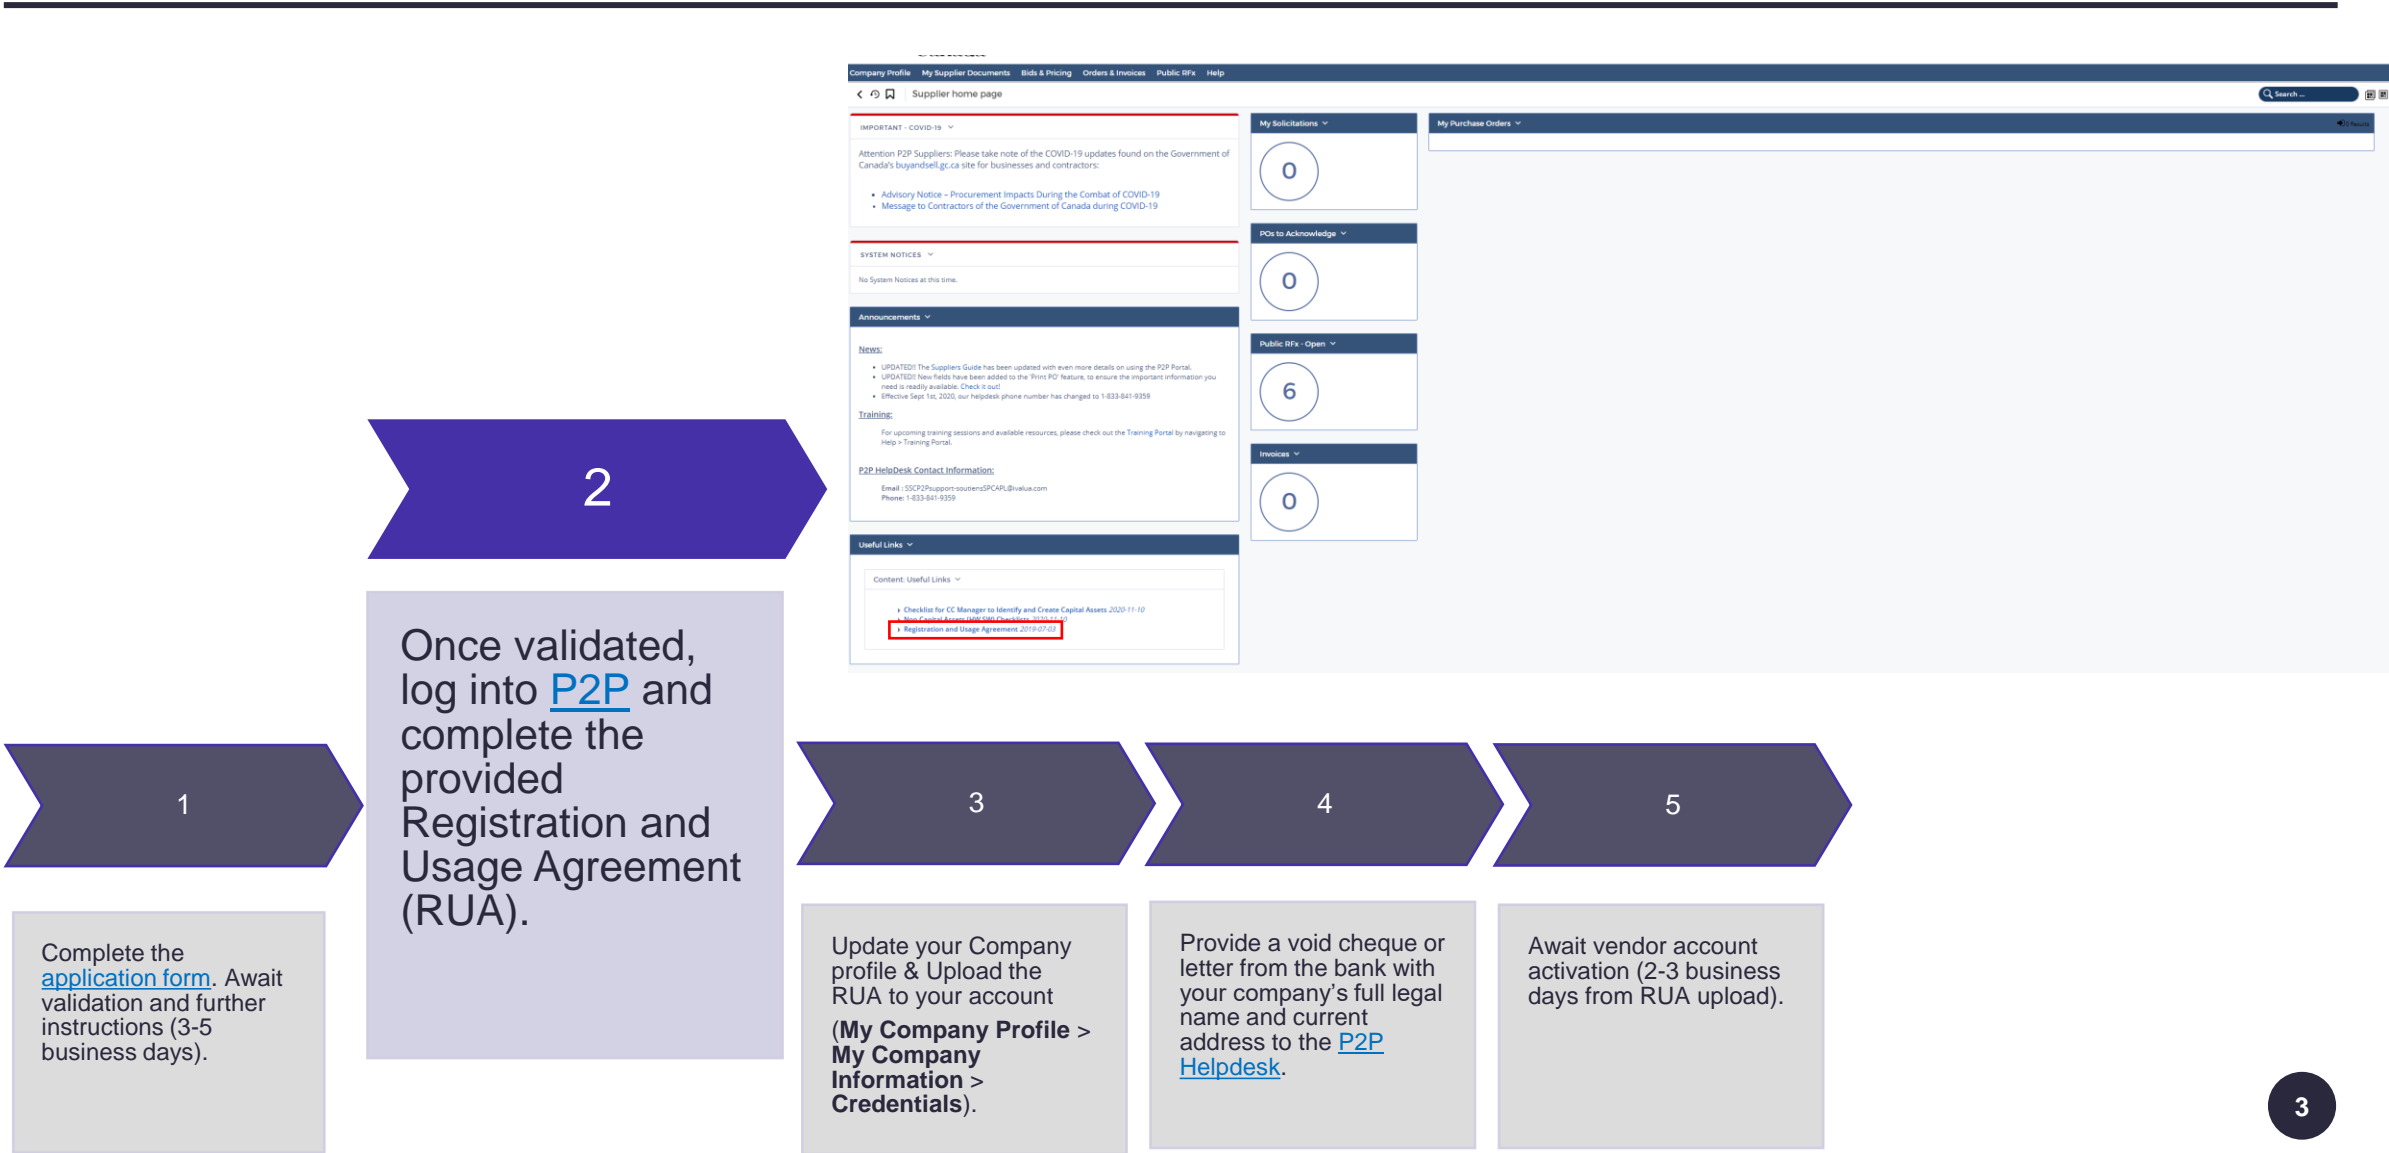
Company Profile My Supplier Documents Bids & Pricing Orders & Invoices Public RFx Help

Supplier home page

Search ...

IMPORTANT - COVID-19

Attention P2P Suppliers: Please take note of the COVID-19 updates found on the Government of Canada's buyandsell.gc.ca site for businesses and contractors:

- Advisory Notice – Procurement Impacts During the Combat of COVID-19
- Message to Contractors of the Government of Canada during COVID-19

SYSTEM NOTICES

No System Notices at this time.

Announcements

News:

- UPDATED!! The Suppliers Guide has been updated with even more details on using the P2P Portal.
- UPDATED!! New fields have been added to the 'Print PO' feature, to ensure the important information you need is readily available. Check it out!
- Effective Sept 1st, 2020, our helpdesk phone number has changed to 1-833-841-9359

Training:

For upcoming training sessions and available resources, please check out the Training Portal by navigating to Help > Training Portal.

P2P HelpDesk Contact Information:

Email : SSCP2Psupport-soutiensSPCAPL@ivalua.com
Phone: 1-833-841-9359

Useful Links

Content: Useful Links

- Checklist for CC Manager to Identify and Create Capital Assets 2020-11-10
- Non Capital Assets (HW SW) Checklists 2020-11-10
- Registration and Usage Agreement 2019-07-03

My Solicitations

0

POs to Acknowledge

0

Public RFx - Open

6

Invoices

0

My Purchase Orders

2

Once validated, log into P2P and complete the provided Registration and Usage Agreement (RUA).

1

Complete the application form. Await validation and further instructions (3-5 business days).

3

Update your Company profile & Upload the RUA to your account

(**My Company Profile > My Company Information > Credentials**).

4

Provide a void cheque or letter from the bank with your company's full legal name and current address to the P2P Helpdesk.

5

Await vendor account activation (2-3 business days from RUA upload).

3